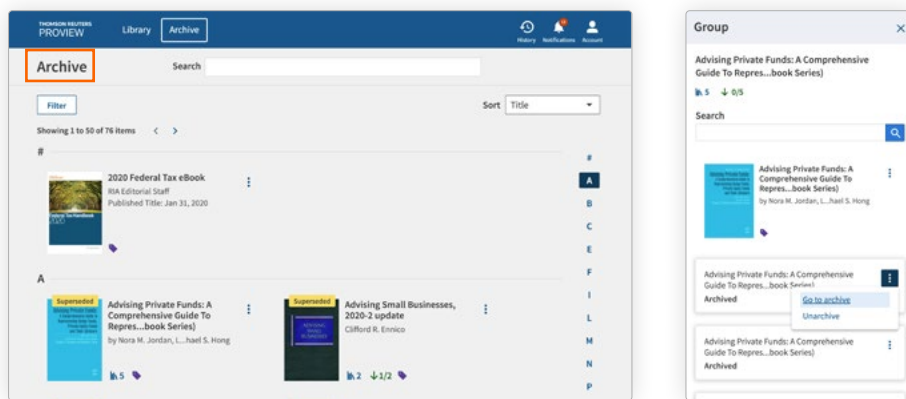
THOMSON REUTERS PROVIEW

Library

Archive

History

Notifications

Account

Archive

Search

Filter

Sort

Title

Showing 1 to 50 of 76 items

#

2020 Federal Tax eBook

RIA Editorial Staff

Published Title: Jan 31, 2020

A

Superseded

Advising Private Funds: A Comprehensive Guide To Repres...book Series)

by Nora M. Jordan, L...hael S. Hong

5

Superseded

Advising Small Businesses, 2020-2 update

Clifford R. Ennico

2

1/2

#
A
B
C
E
F
I
L
M
N
P

Group

Advising Private Funds: A Comprehensive Guide To Repres...book Series)

5

0/5

Search

Advising Private Funds: A Comprehensive Guide To Repres...book Series)

by Nora M. Jordan, L...hael S. Hong

Advising Private Funds: A Comprehensive Guide To Repres...book Series)

Archived

Go to archive

Unarchive

Advising Private Funds: A Comprehensive Guide To Repres...book Series)

Archived